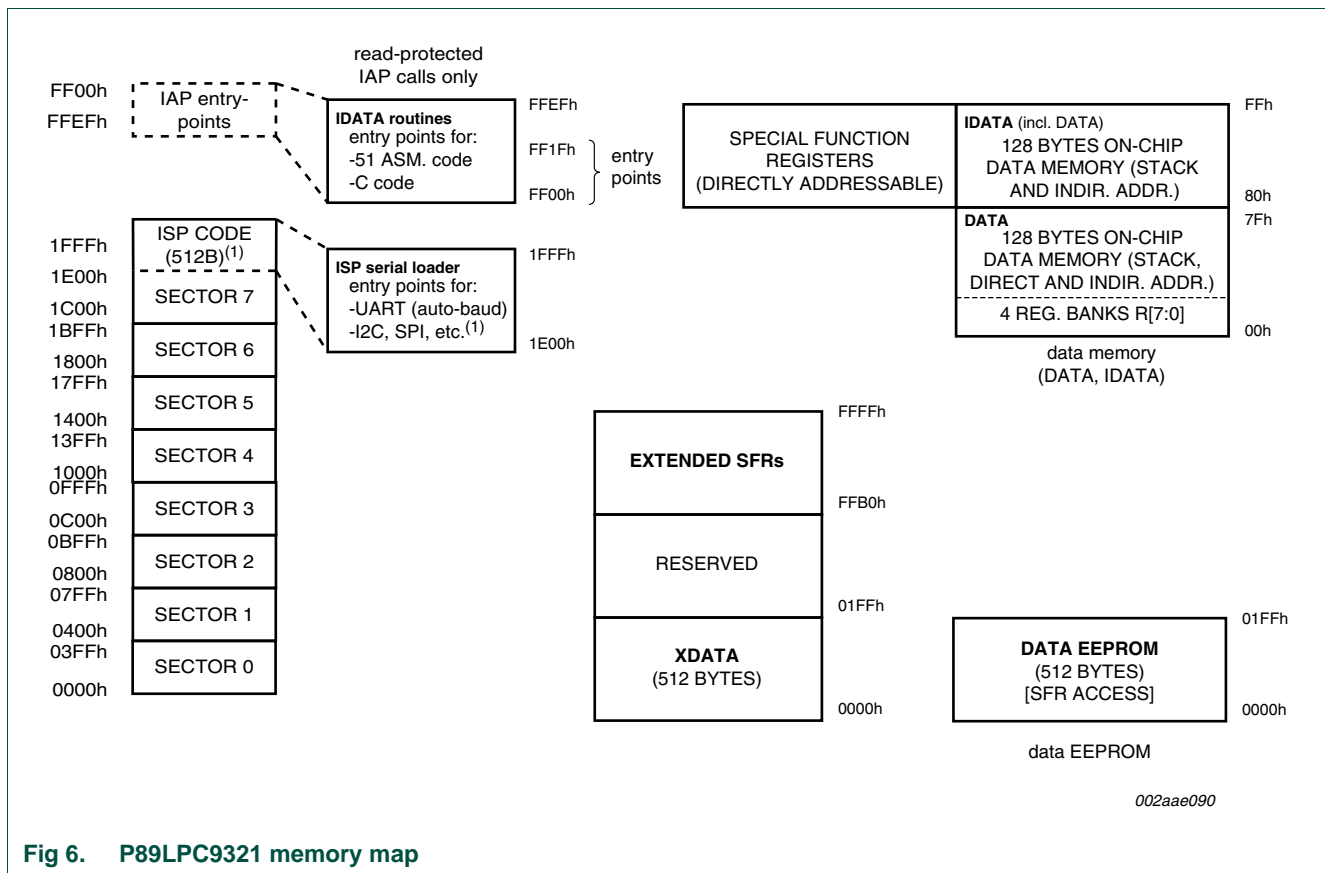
read-protected IAP calls only

FF00h
FFEFh

IAP entry-points

IDATA routines
entry points for:
-51 ASM. code
-C code

FFEFh
FF1Fh
FF00h

entry points

SPECIAL FUNCTION REGISTERS (DIRECTLY ADDRESSABLE)

IDATA (incl. DATA)
128 BYTES ON-CHIP DATA MEMORY (STACK AND INDIR. ADDR.)

FFh
80h
7Fh

DATA
128 BYTES ON-CHIP DATA MEMORY (STACK, DIRECT AND INDIR. ADDR.)

4 REG. BANKS R[7:0]

00h

data memory (DATA, IDATA)

1FFFh
1E00h
1C00h
1BFFh
1800h
17FFh
1400h
13FFh
1000h
0FFFh
0C00h
0BFFh
0800h
07FFh
0400h
03FFh
0000h

ISP CODE (512B)$^{(1)}$
SECTOR 7
SECTOR 6
SECTOR 5
SECTOR 4
SECTOR 3
SECTOR 2
SECTOR 1
SECTOR 0

ISP serial loader
entry points for:
-UART (auto-baud)
-I2C, SPI, etc.$^{(1)}$

1FFFh
1E00h

EXTENDED SFRs
RESERVED
XDATA (512 BYTES)

FFFFh
FFB0h
01FFh
0000h

DATA EEPROM (512 BYTES) [SFR ACCESS]

01FFh
0000h

data EEPROM

002aae090

Fig 6. P89LPC9321 memory map